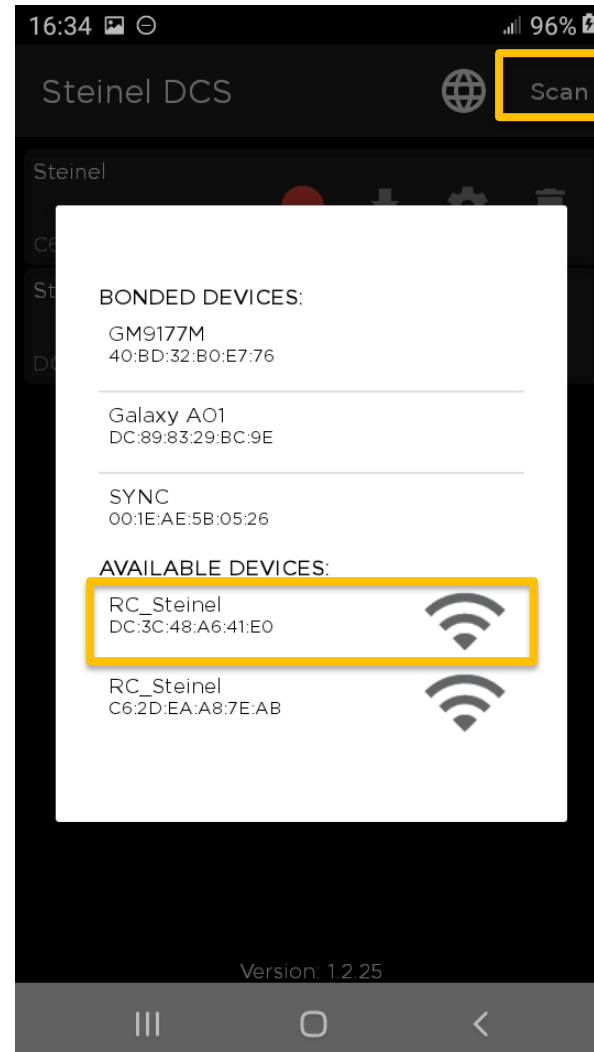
16:34 96%

Steinel DCS

Scan

Steinel

C6

St

DC

BONDED DEVICES:

GM9177M
40:BD:32:B0:E7:76

Galaxy A01
DC:89:83:29:BC:9E

SYNC
00:1E:AE:5B:05:26

AVAILABLE DEVICES:

RC_Steinel
DC:3C:48:A6:41:E0

RC_Steinel
C6:2D:EA:A8:7E:AB

Version: 1.2.25